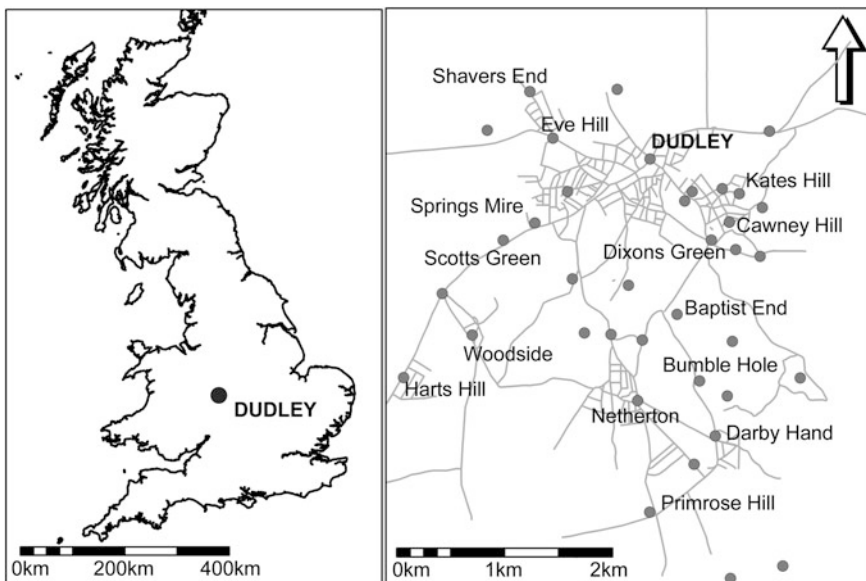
DUDLEY

0km 200km 400km

Shavers End
Eve Hill
DUDLEY
Kates Hill
Springs Mire
Cawney Hill
Scotts Green
Dixons Green
Baptist End
Woodside
Bumble Hole
Harts Hill
Netherton
Darby Hand
Primrose Hill

0km 1km 2km